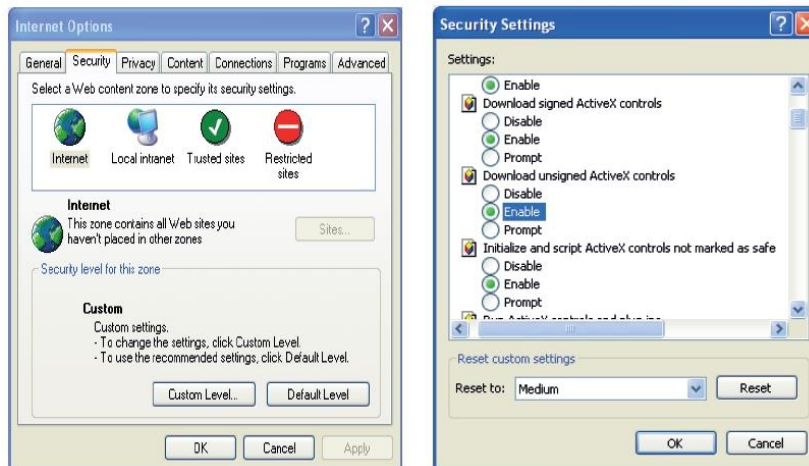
Internet Options

General | Security | Privacy | Content | Connections | Programs | Advanced

Select a Web content zone to specify its security settings.

Internet
Local intranet
Trusted sites
Restricted sites

Internet
This zone contains all Web sites you haven't placed in other zones

Sites...

Security level for this zone

Custom
Custom settings.
- To change the settings, click Custom Level.
- To use the recommended settings, click Default Level.

Custom Level...
Default Level

OK
Cancel
Apply

Security Settings

Settings:

Enable
Download signed ActiveX controls
Disable
Enable
Prompt
Download unsigned ActiveX controls
Disable
Enable
Prompt
Initialize and script ActiveX controls not marked as safe
Disable
Enable
Prompt
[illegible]

Reset custom settings
Reset to: Medium
Reset

OK
Cancel